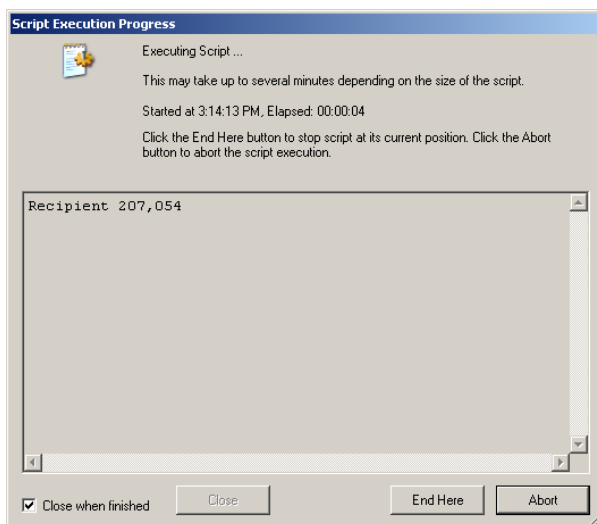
Script Execution Progress

Executing Script ...

This may take up to several minutes depending on the size of the script.

Started at 3:14:13 PM, Elapsed: 00:00:04

Click the End Here button to stop script at its current position. Click the Abort button to abort the script execution.

Recipient 207,054

Close when finished

Close

End Here

Abort